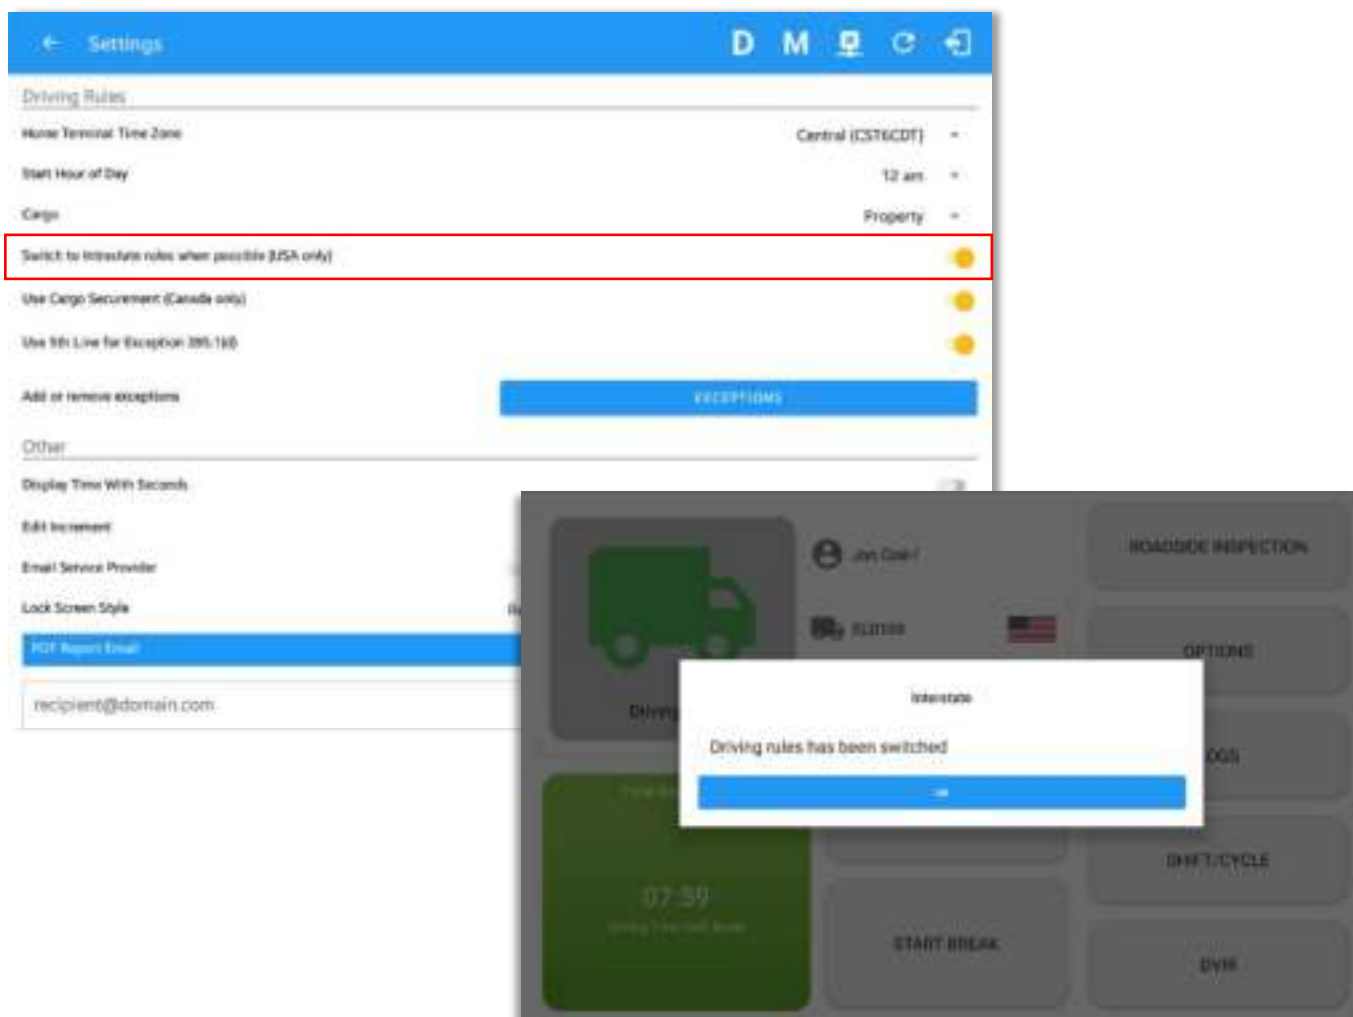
Settings

D M

Driving Rules

Home Terminal Time Zone

Central (CST6CDT)

Start Hour of Day

12 am

Cargo

Property

Switch to Intrastate rules when possible (USA only)

Use Cargo Securement (Canada only)

Use 5th Line for Exception 395.1(d)

Add or remove exceptions

EXCEPTIONS

Other

Display Time With Seconds

Edit Increment

Email Service Provider

Lock Screen Style

PDF Report Email

recipient@domain.com

Driving

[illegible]

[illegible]

ROADSIDE INSPECTION

OPTIONS

LOGS

SHIFT/CYCLE

START BREAK

DVIR

07:59

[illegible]

Interstate

Driving rules has been switched

OK